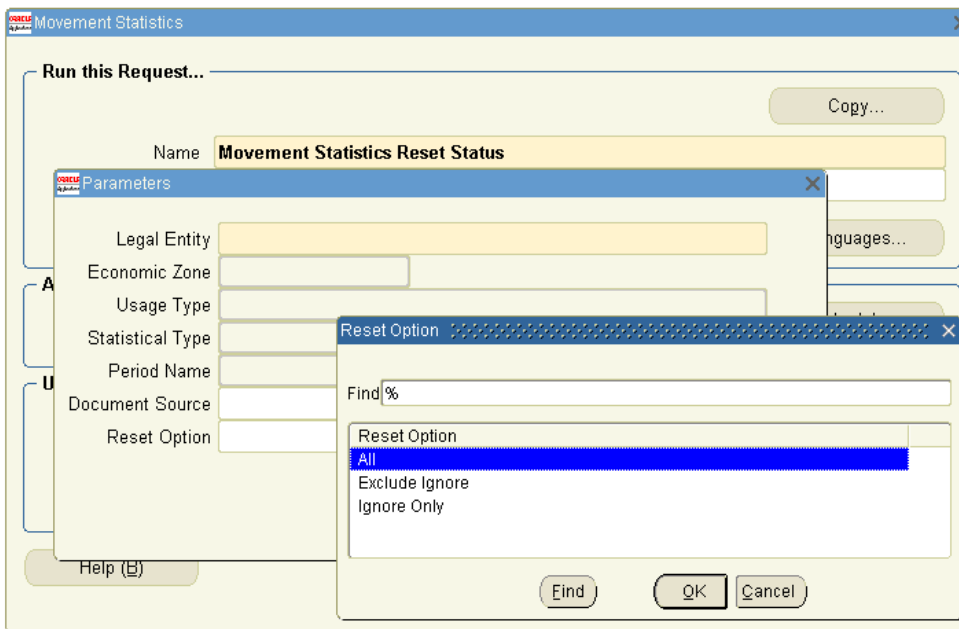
Movement Statistics

Run this Request...

Copy...

Name Movement Statistics Reset Status

Parameters

Legal Entity

Economic Zone

Usage Type

Statistical Type

Period Name

Document Source

Reset Option

nguages...

A

U

Help (B)

Reset Option

Find %

| Reset Option |
|---|
| All |
| Exclude Ignore |
| Ignore Only |

Find OK Cancel